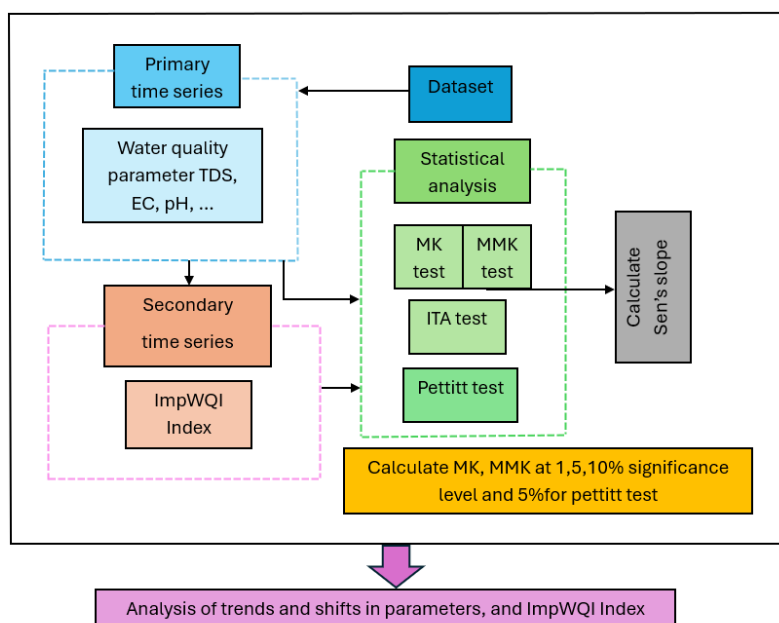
Primary time series

Dataset

Water quality parameter TDS, EC, pH, ...

Statistical analysis

MK test

MMK test

Calculate Sen's slope

ITA test

Secondary time series

ImpWQI Index

Pettitt test

Calculate MK, MMK at 1,5,10% significance level and 5%for pettitt test

Analysis of trends and shifts in parameters, and ImpWQI Index